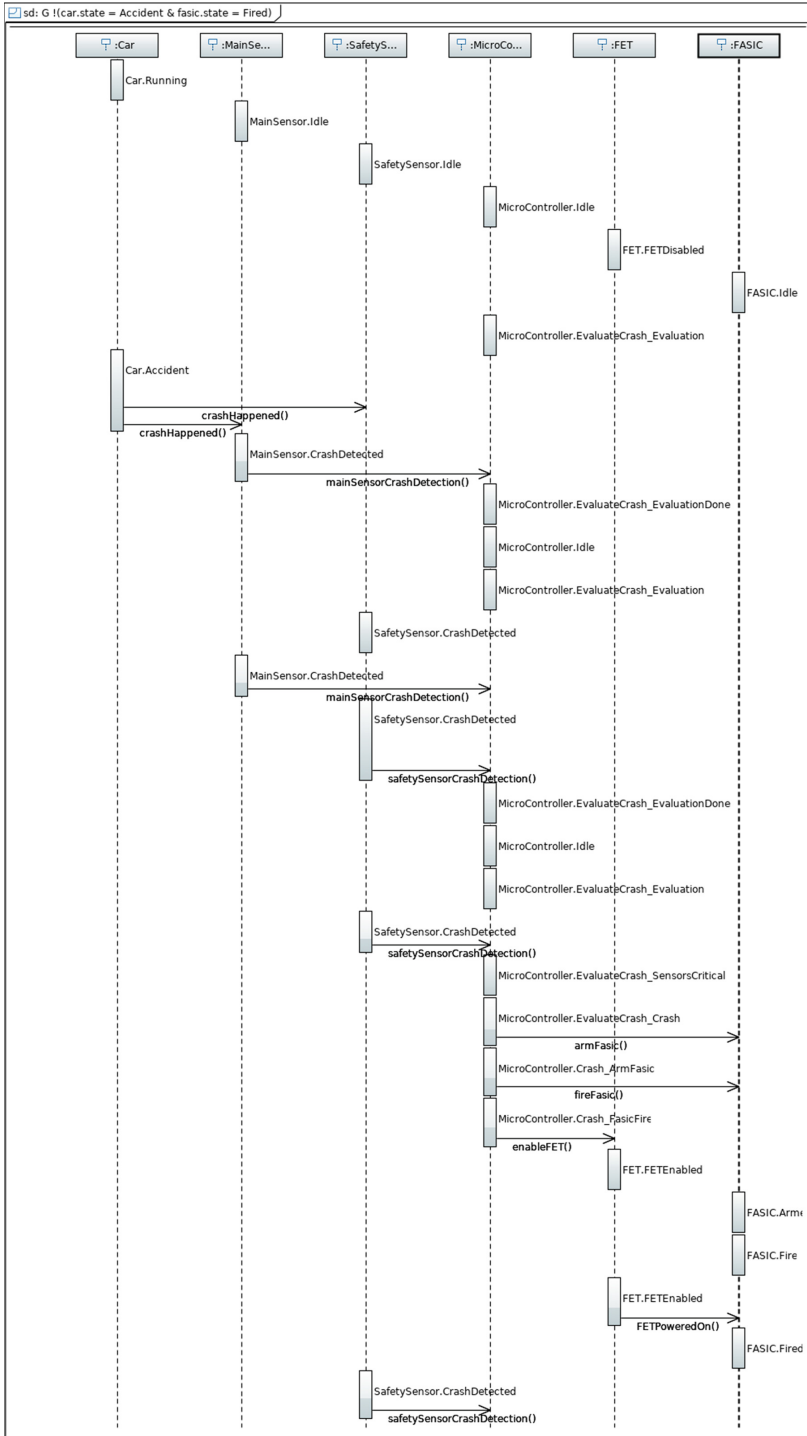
sd: G !(car.state = Accident & fasic.state = Fired)

:Car
:MainSe...
:SafetyS...
:MicroCo...
:FET
:FASIC

Car.Running
MainSensor.Idle
SafetySensor.Idle
MicroController.Idle
FET.FETDisabled
FASIC.Idle
MicroController.EvaluateCrash_Evaluation
Car.Accident
crashHappened()
crashHappened()
MainSensor.CrashDetected
mainSensorCrashDetection()
MicroController.EvaluateCrash_EvaluationDone
MicroController.Idle
MicroController.EvaluateCrash_Evaluation
SafetySensor.CrashDetected
MainSensor.CrashDetected
mainSensorCrashDetection()
SafetySensor.CrashDetected
safetySensorCrashDetection()
MicroController.EvaluateCrash_EvaluationDone
MicroController.Idle
MicroController.EvaluateCrash_Evaluation
SafetySensor.CrashDetected
safetySensorCrashDetection()
MicroController.EvaluateCrash_SensorsCritical
MicroController.EvaluateCrash_Crash
armFasic()
MicroController.Crash_ArmFasic
fireFasic()
MicroController.Crash_FasicFire
enableFET()
FET.FETEnabled
FASIC.Arme
FASIC.Fire
FET.FETEnabled
FETPoweredOn()
FASIC.Fired
SafetySensor.CrashDetected
safetySensorCrashDetection()